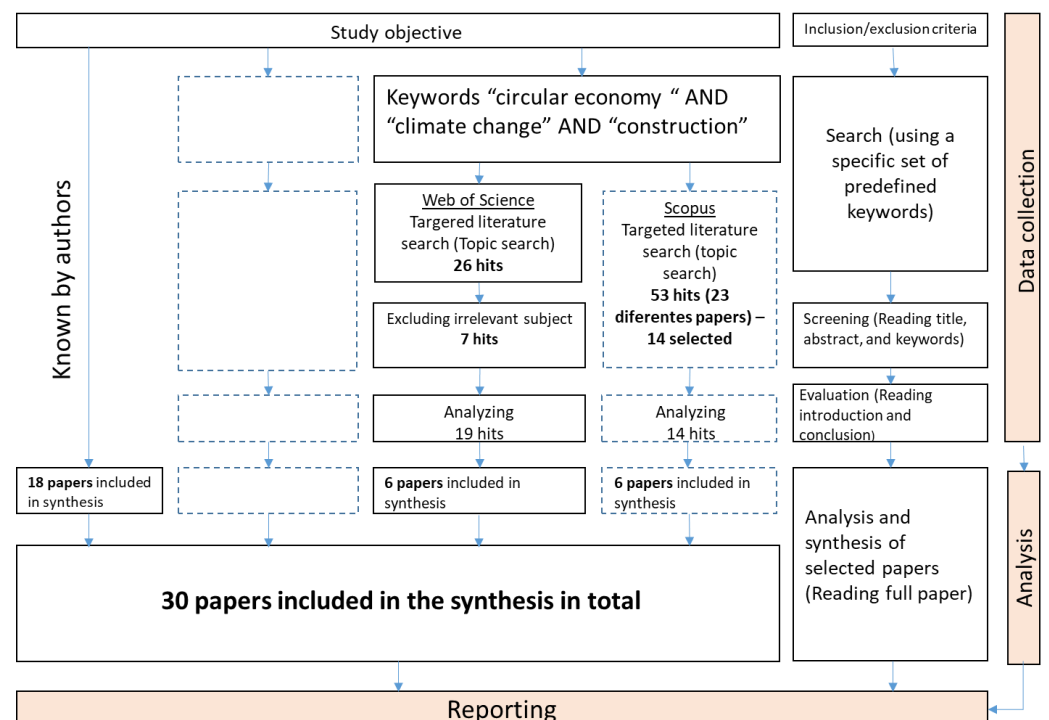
Study objective

Inclusion/exclusion criteria

Data collection

Known by authors

Keywords “circular economy “ AND “climate change” AND “construction”

Search (using a specific set of predefined keywords)

Web of Science
Targered literature search (Topic search)
**26 hits**

Scopus
Targeted literature search (topic search)
**53 hits (23 diferentes papers) – 14 selected**

Excluding irrelevant subject
**7 hits**

Screening (Reading title, abstract, and keywords)

Analyzing
19 hits

Analyzing
14 hits

Evaluation (Reading introduction and conclusion)

**18 papers** included in synthesis

**6 papers** included in synthesis

**6 papers** included in synthesis

Analysis and synthesis of selected papers (Reading full paper)

Analysis

**30 papers included in the synthesis in total**

Reporting